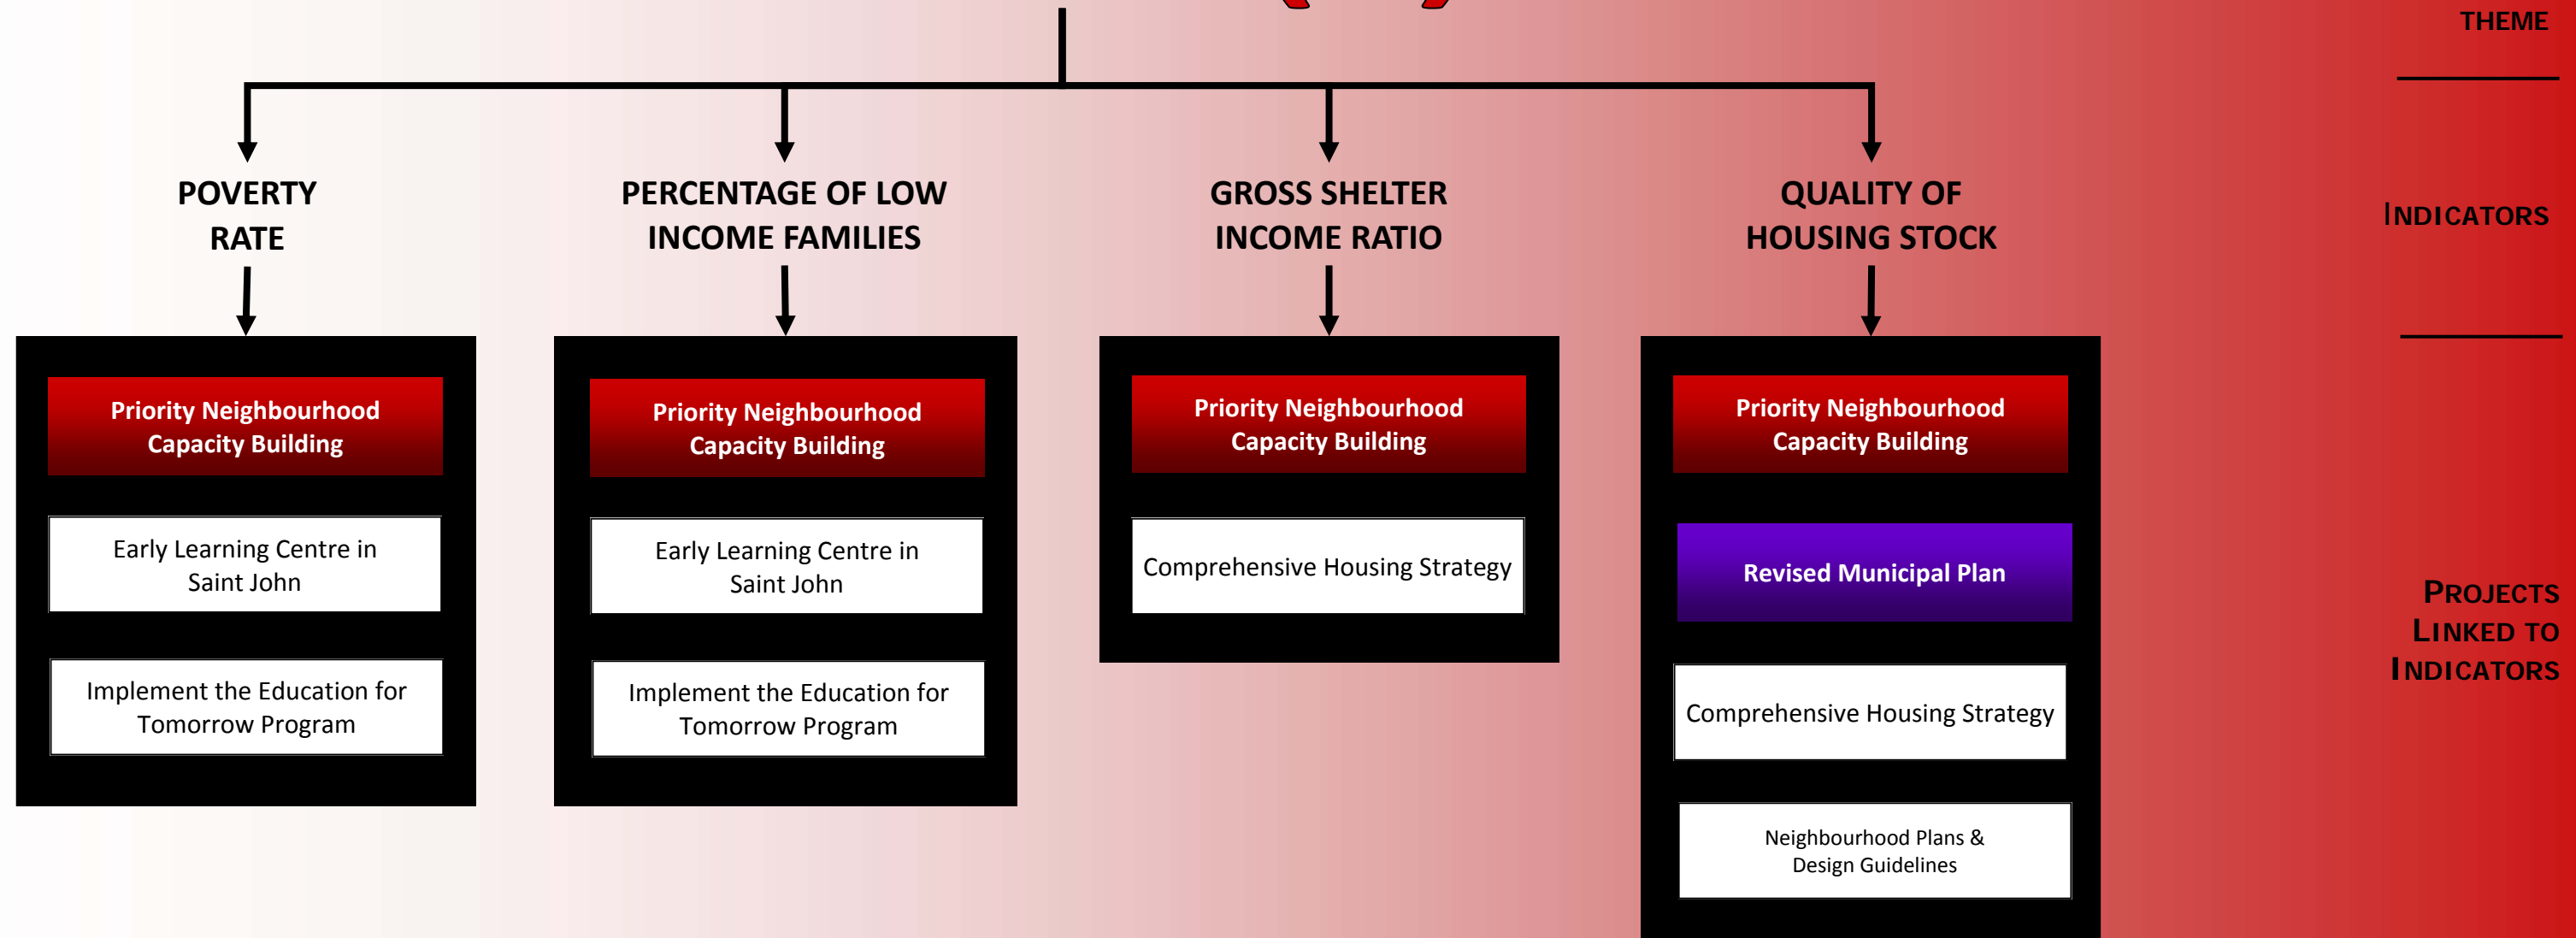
THEME

POVERTY RATE

PERCENTAGE OF LOW INCOME FAMILIES

GROSS SHELTER INCOME RATIO

QUALITY OF HOUSING STOCK

INDICATORS

Priority Neighbourhood Capacity Building

Early Learning Centre in Saint John

Implement the Education for Tomorrow Program

Priority Neighbourhood Capacity Building

Early Learning Centre in Saint John

Implement the Education for Tomorrow Program

Priority Neighbourhood Capacity Building

Comprehensive Housing Strategy

Priority Neighbourhood Capacity Building

Revised Municipal Plan

Comprehensive Housing Strategy

Neighbourhood Plans & Design Guidelines

PROJECTS LINKED TO INDICATORS